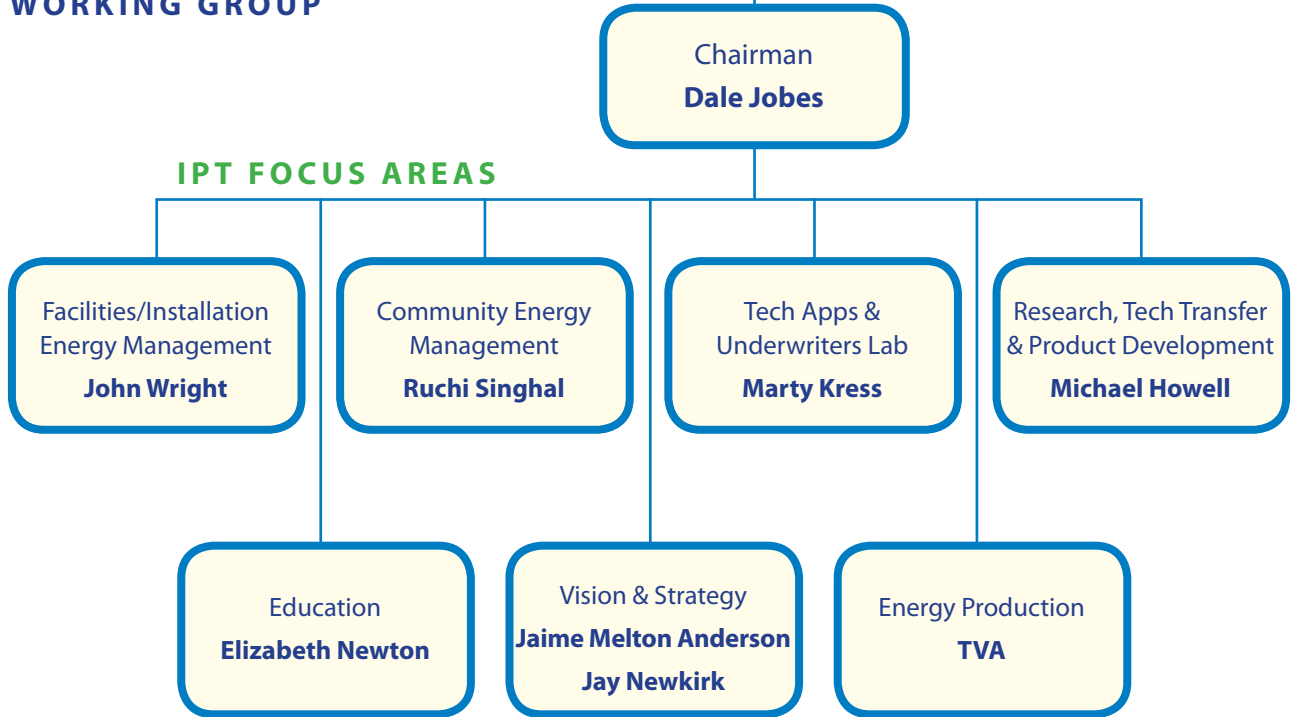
WORKING GROUP

Chairman
Dale Jobes

IPT FOCUS AREAS

Facilities/Installation Energy Management
John Wright

Community Energy Management
Ruchi Singhal

Tech Apps & Underwriters Lab
Marty Kress

Research, Tech Transfer & Product Development
Michael Howell

Education
Elizabeth Newton

Vision & Strategy
Jaime Melton Anderson
Jay Newkirk

Energy Production
TVA